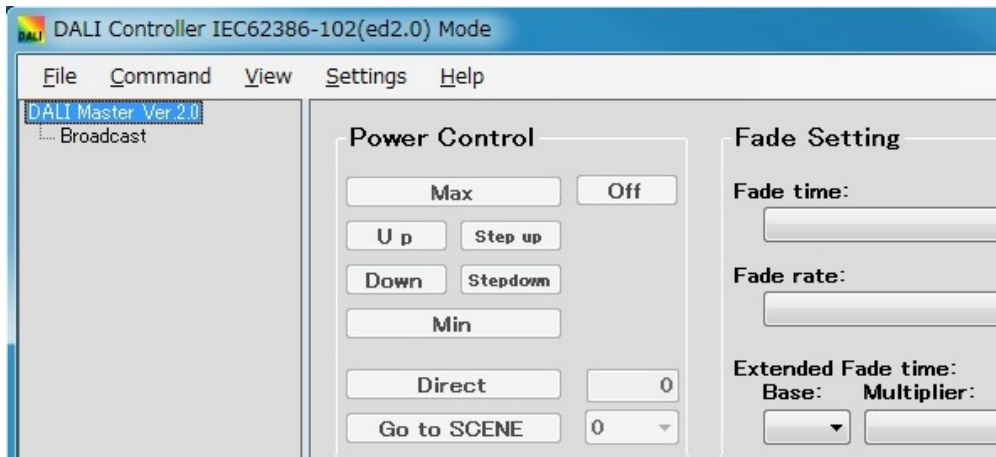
DALI DALI Controller IEC62386-102(ed2.0) Mode

File Command View Settings Help

DALI Master Ver 2.0
Broadcast

Power Control

Max
Off
U p
Step up
Down
Stepdown
Min
Direct
0
Go to SCENE
0

Fade Setting

Fade time:

Fade rate:

Extended Fade time:
Base: Multiplier: